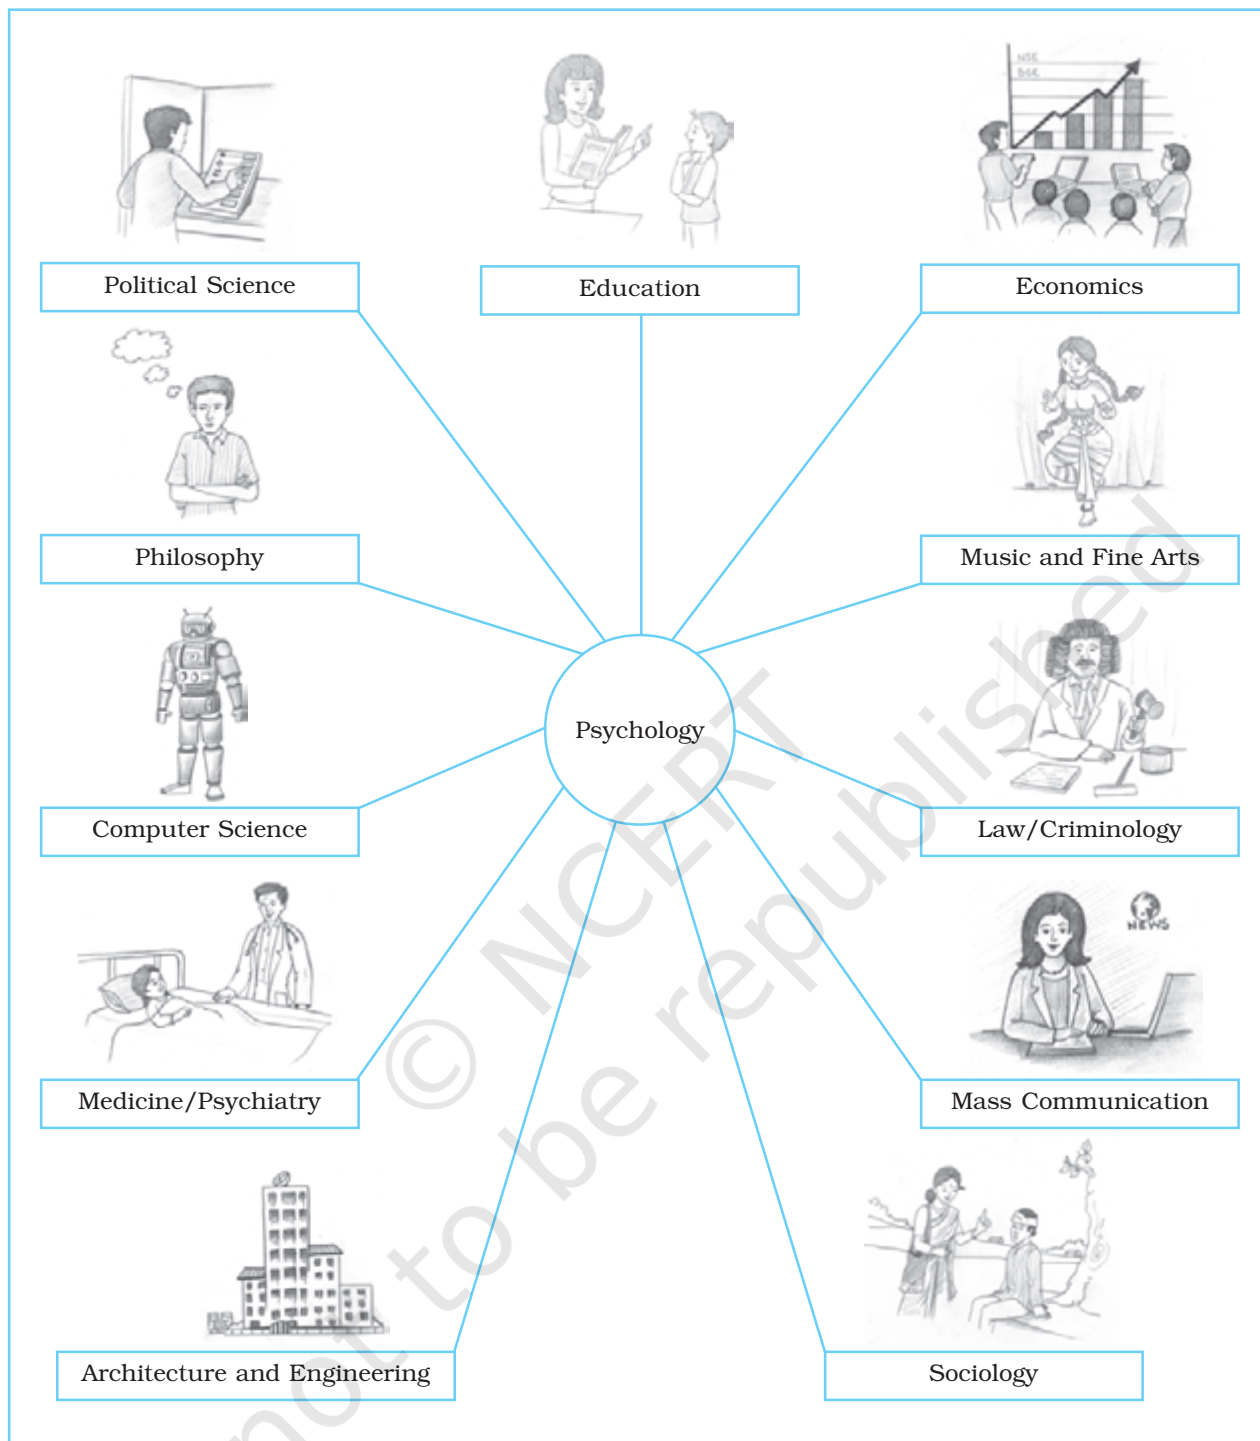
Political Science

Education

Economics

Philosophy

Music and Fine Arts

Psychology

Computer Science

Law/Criminology

Medicine/Psychiatry

Mass Communication

Architecture and Engineering

Sociology

NEWS

© NCERT not to be republished